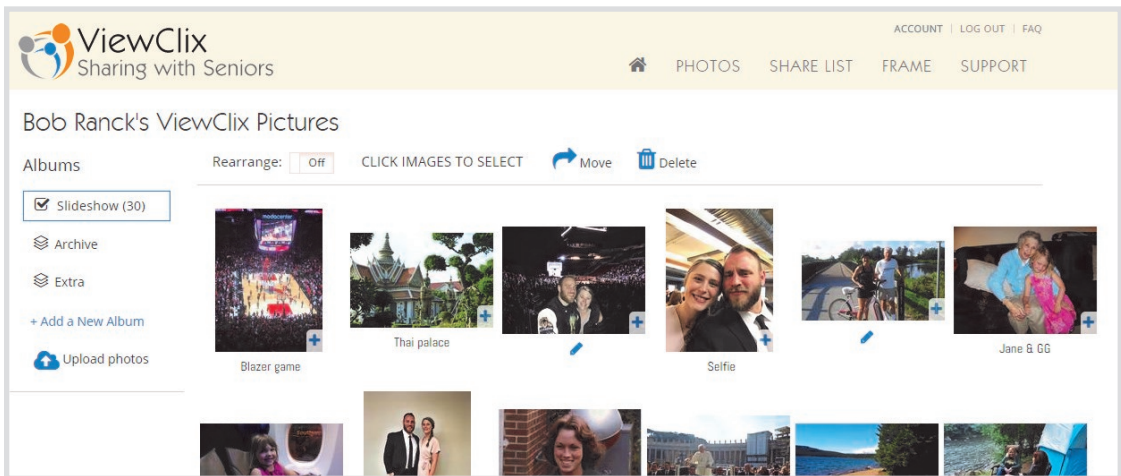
ViewClix
Sharing with Seniors

ACCOUNT | LOG OUT | FAQ

PHOTOS SHARE LIST FRAME SUPPORT

Bob Ranck's ViewClix Pictures

Albums

Rearrange: Off CLICK IMAGES TO SELECT Move Delete

Slideshow (30)

Archive

Extra

+ Add a New Album

Upload photos

Blazer game

Thai palace

Selfie

Jane & GG